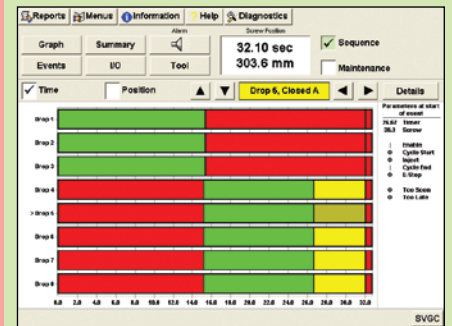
Reports Menus Information Help Diagnostics

Graph Summary Alarm Screw Position 32.10 sec 303.6 mm Sequence

Events I/O Tool Maintenance

Time Position Drop 6, Closed A Details

Drop 1
Drop 2
Drop 3
Drop 4
> Drop 5
Drop 6
Drop 7
Drop 8

0.0 2.0 4.0 6.0 8.0 10.0 12.0 14.0 16.0 18.0 20.0 22.0 24.0 26.0 28.0 30.0 32.0

Parameters at start of event
26.62 Timer
38.3 Screw

Enable
Cycle Start
Inject
Cycle End
E-Stop

Too Soon
Too Late

SVGC